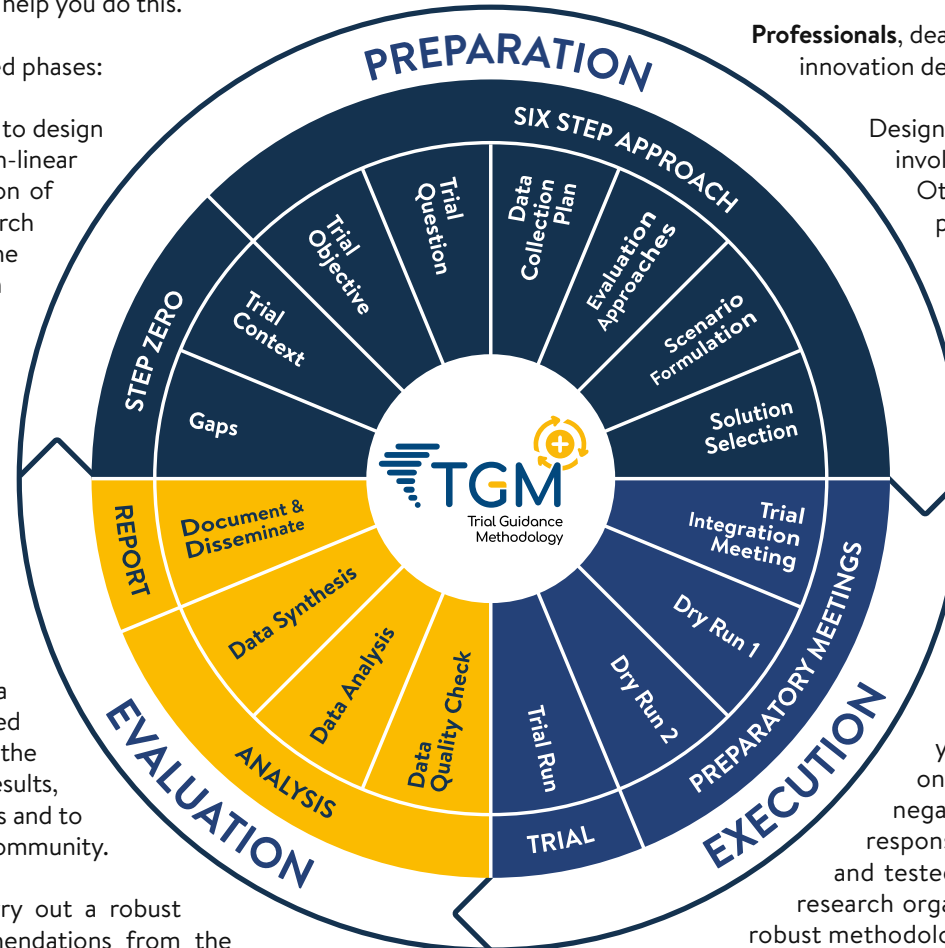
help you do this.

ed phases:

to design
n-linear
on of
rch
ne
n

a
ed
the
esults,
s and to
ommunity.

ry out a robust
mendations from the

Professionals, dea
innovation de

Design
invol
Ot
p

y
on
nega
respons
and teste
research orga
robust methodolo

PREPARATION

SIX STEP APPROACH

STEP ZERO

Gaps

Trial Context

Trial Objective

Trial Question

Data Collection Plan

Evaluation Approaches

Scenario Formulation

Solution Selection

TGM
Trial Guidance Methodology

REPORT

Document & Disseminate

Data Synthesis

Data Analysis

Data Quality Check

ANALYSIS

EVALUATION

Trial Integration Meeting

Dry Run 1

Dry Run 2

Trial Run

PREPARATORY MEETINGS

TRIAL

EXECUTION